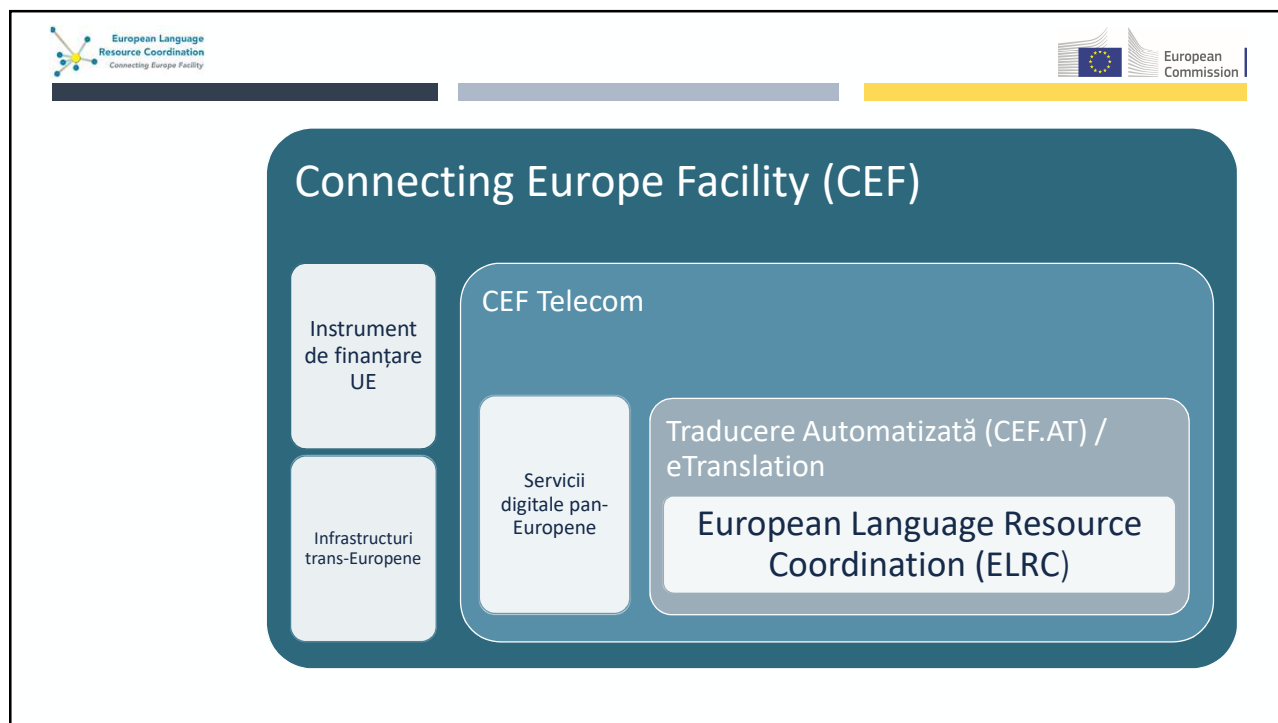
European Language Resource Coordination
Connecting Europe Facility

European Commission

Connecting Europe Facility (CEF)

Instrument de finanțare UE

Infrastructuri trans-Europene

CEF Telecom

Servicii digitale pan-Europene

Traducere Automatizată (CEF.AT) / eTranslation

European Language Resource Coordination (ELRC)